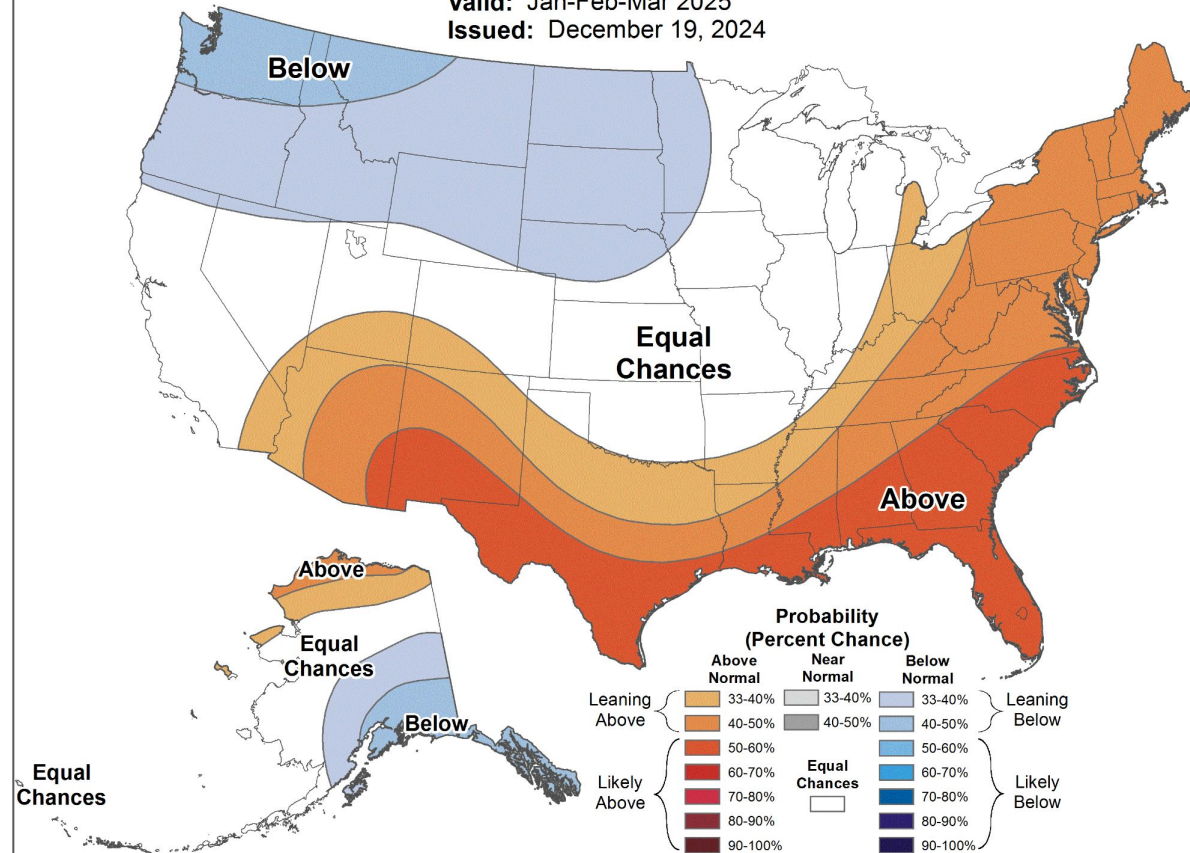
Valid: Jan-Feb-Mar 2025
Issued: December 19, 2024

Below

Equal Chances

Above

Above

Equal Chances

Below

Equal Chances

Probability (Percent Chance)

| | Above Normal | Near Normal | Below Normal | |
|---|---|---|---|---|
| Leaning Above | 33-40% | 33-40% | 33-40% | Leaning Below |
| | 40-50% | 40-50% | 40-50% | |
| Likely Above | 50-60% | Equal Chances | 50-60% | Likely Below |
| | 60-70% | | 60-70% | |
| | 70-80% | | 70-80% | |
| | 80-90% | | 80-90% | |
| | 90-100% | | 90-100% | |